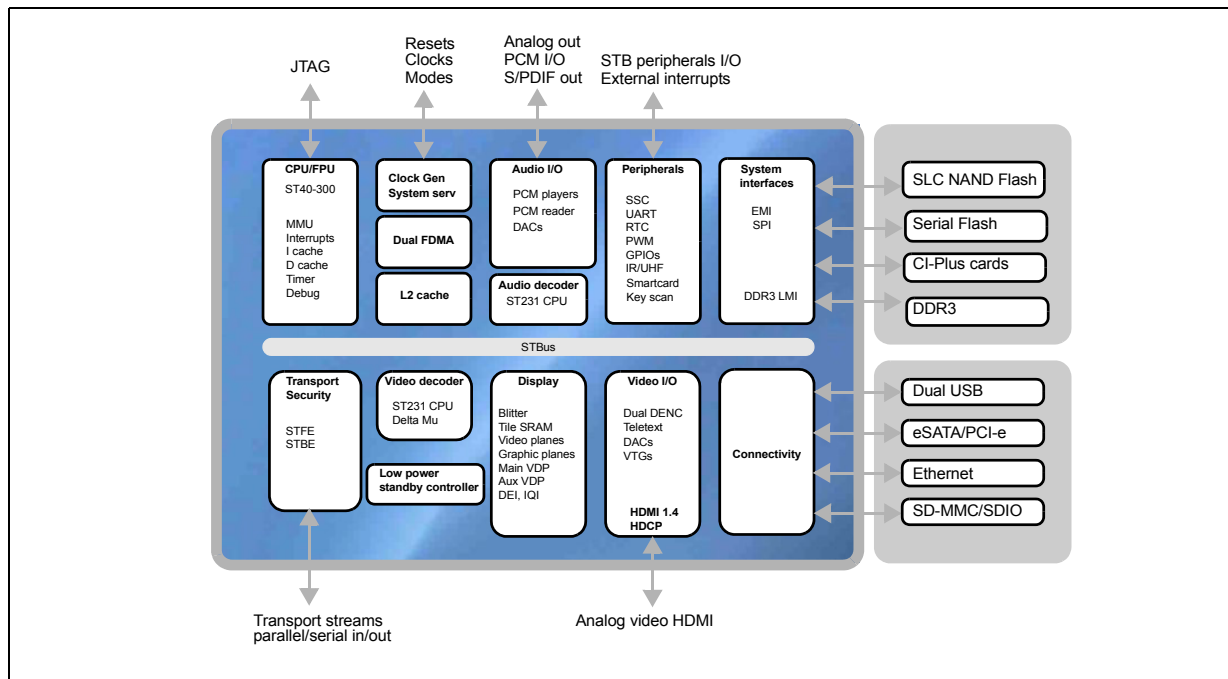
JTAG

Resets
Clocks
Modes

Analog out
PCM I/O
S/PDIF out

STB peripherals I/O
External interrupts

CPU/FPU
ST40-300

MMU
Interrupts
I cache
D cache
Timer
Debug

Clock Gen
System serv

Dual FDMA

L2 cache

Audio I/O
PCM players
PCM reader
DACs

Audio decoder
ST231 CPU

Peripherals
SSC
UART
RTC
PWM
GPIOs
IR/UHF
Smartcard
Key scan

System interfaces
EMI
SPI

DDR3 LMI

SLC NAND Flash

Serial Flash

CI-Plus cards

DDR3

STBus

Transport Security
STFE
STBE

Video decoder
ST231 CPU
Delta Mu

Low power standby controller

Display
Blitter
Tile SRAM
Video planes
Graphic planes
Main VDP
Aux VDP
DEI, IQI

Video I/O
Dual DENC
Teletext
DACs
VTGs

HDMI 1.4
HDCP

Connectivity

Dual USB

eSATA/PCI-e

Ethernet

SD-MMC/SDIO

Transport streams
parallel/serial in/out

Analog video HDMI